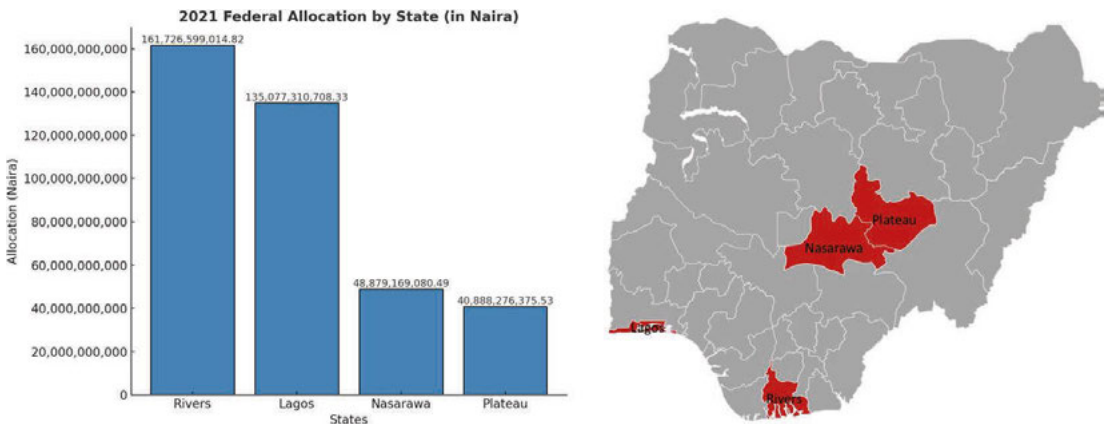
2021 Federal Allocation by State (in Naira)

Allocation (Naira)

160,000,000,000
140,000,000,000
120,000,000,000
100,000,000,000
80,000,000,000
60,000,000,000
40,000,000,000
20,000,000,000
0

161,726,599,014.82
135,077,310,708.33
48,879,169,080.49
40,888,276,375.53

Rivers
Lagos
Nasarawa
Plateau

States

Plateau
Nasarawa
Lagos
Rivers